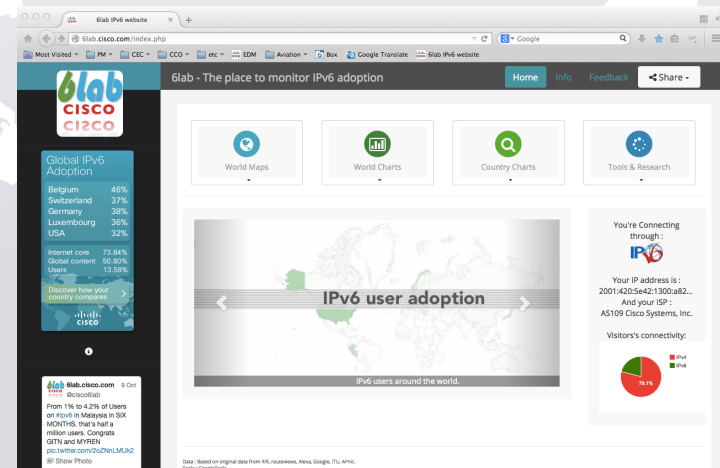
6lab IPv6 website

6lab.cisco.com/index.php

Google

Most Visited | PM | CEC | CCO | etc | EDM | Aviation | Box | Google Translate | 6lab IPv6 website

6lab
CISCO
CISCO

6lab - The place to monitor IPv6 adoption

Home | Info | Feedback | Share

Global IPv6 Adoption

| | |
|---|---|
| Belgium | 46% |
| Switzerland | 37% |
| Germany | 38% |
| Luxembourg | 36% |
| USA | 32% |

| | |
|---|---|
| Internet core | 73.84% |
| Global content | 50.80% |
| Users | 13.59% |

Discover how your country compares

CISCO

World Maps

World Charts

Country Charts

Tools & Research

IPv6 user adoption

IPv6 users around the world.

You're Connecting through :

IPv6

Your IP address is :
2001:420:5e42:1300:a82...
And your ISP :
AS109 Cisco Systems, Inc.

Visitor's connectivity:

IPv4
IPv6

78.1%

6lab.cisco.com 9 Oct
@cisco6lab
From 1% to 4.2% of Users on #ipv6 in Malaysia in SIX MONTHS. that's half a million users. Congrats GITN and MYREN
pic.twitter.com/2oZNnLMUk2
Show Photo

Data : Based on original data from RIR, routeviews, Alexa, Google, ITU, APnic.